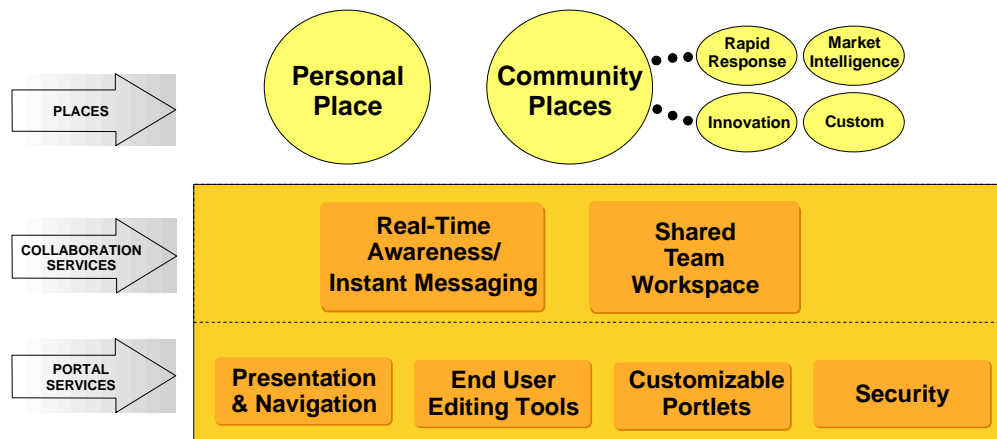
PLACES

Personal Place

Community Places

Rapid Response

Market Intelligence

Innovation

Custom

COLLABORATION SERVICES

Real-Time Awareness/ Instant Messaging

Shared Team Workspace

PORTAL SERVICES

Presentation & Navigation

End User Editing Tools

Customizable Portlets

Security